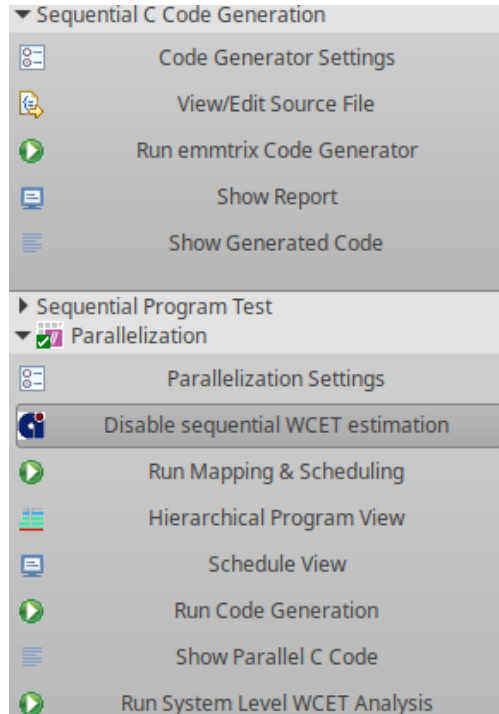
Sequential C Code Generation
Code Generator Settings
View/Edit Source File
Run emmtrix Code Generator
Show Report
Show Generated Code
Sequential Program Test
Parallelization
Parallelization Settings
Disable sequential WCET estimation
Run Mapping & Scheduling
Hierarchical Program View
Schedule View
Run Code Generation
Show Parallel C Code
Run System Level WCET Analysis